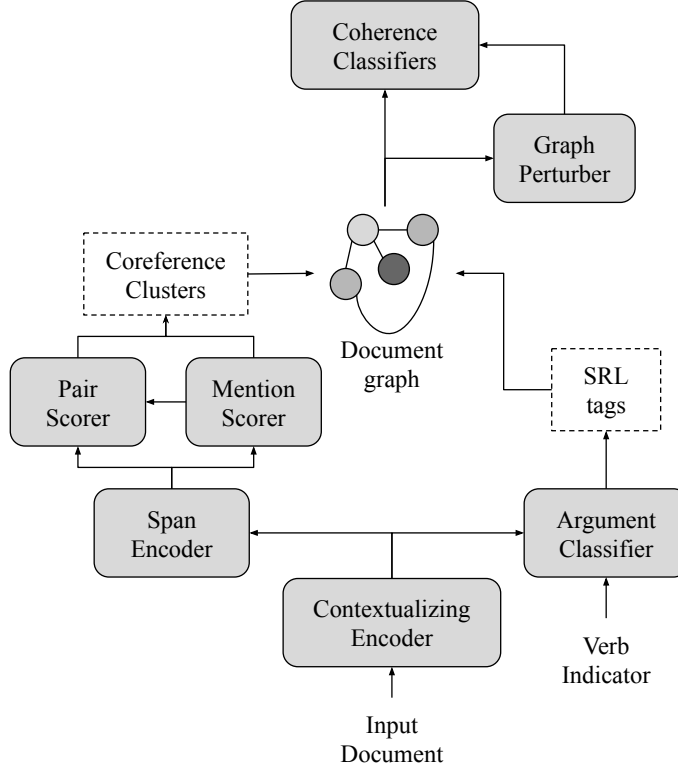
Coherence Classifiers

Graph Perturber

Coreference Clusters

Document graph

SRL tags

Pair Scorer

Mention Scorer

Span Encoder

Argument Classifier

Contextualizing Encoder

Verb Indicator

Input Document